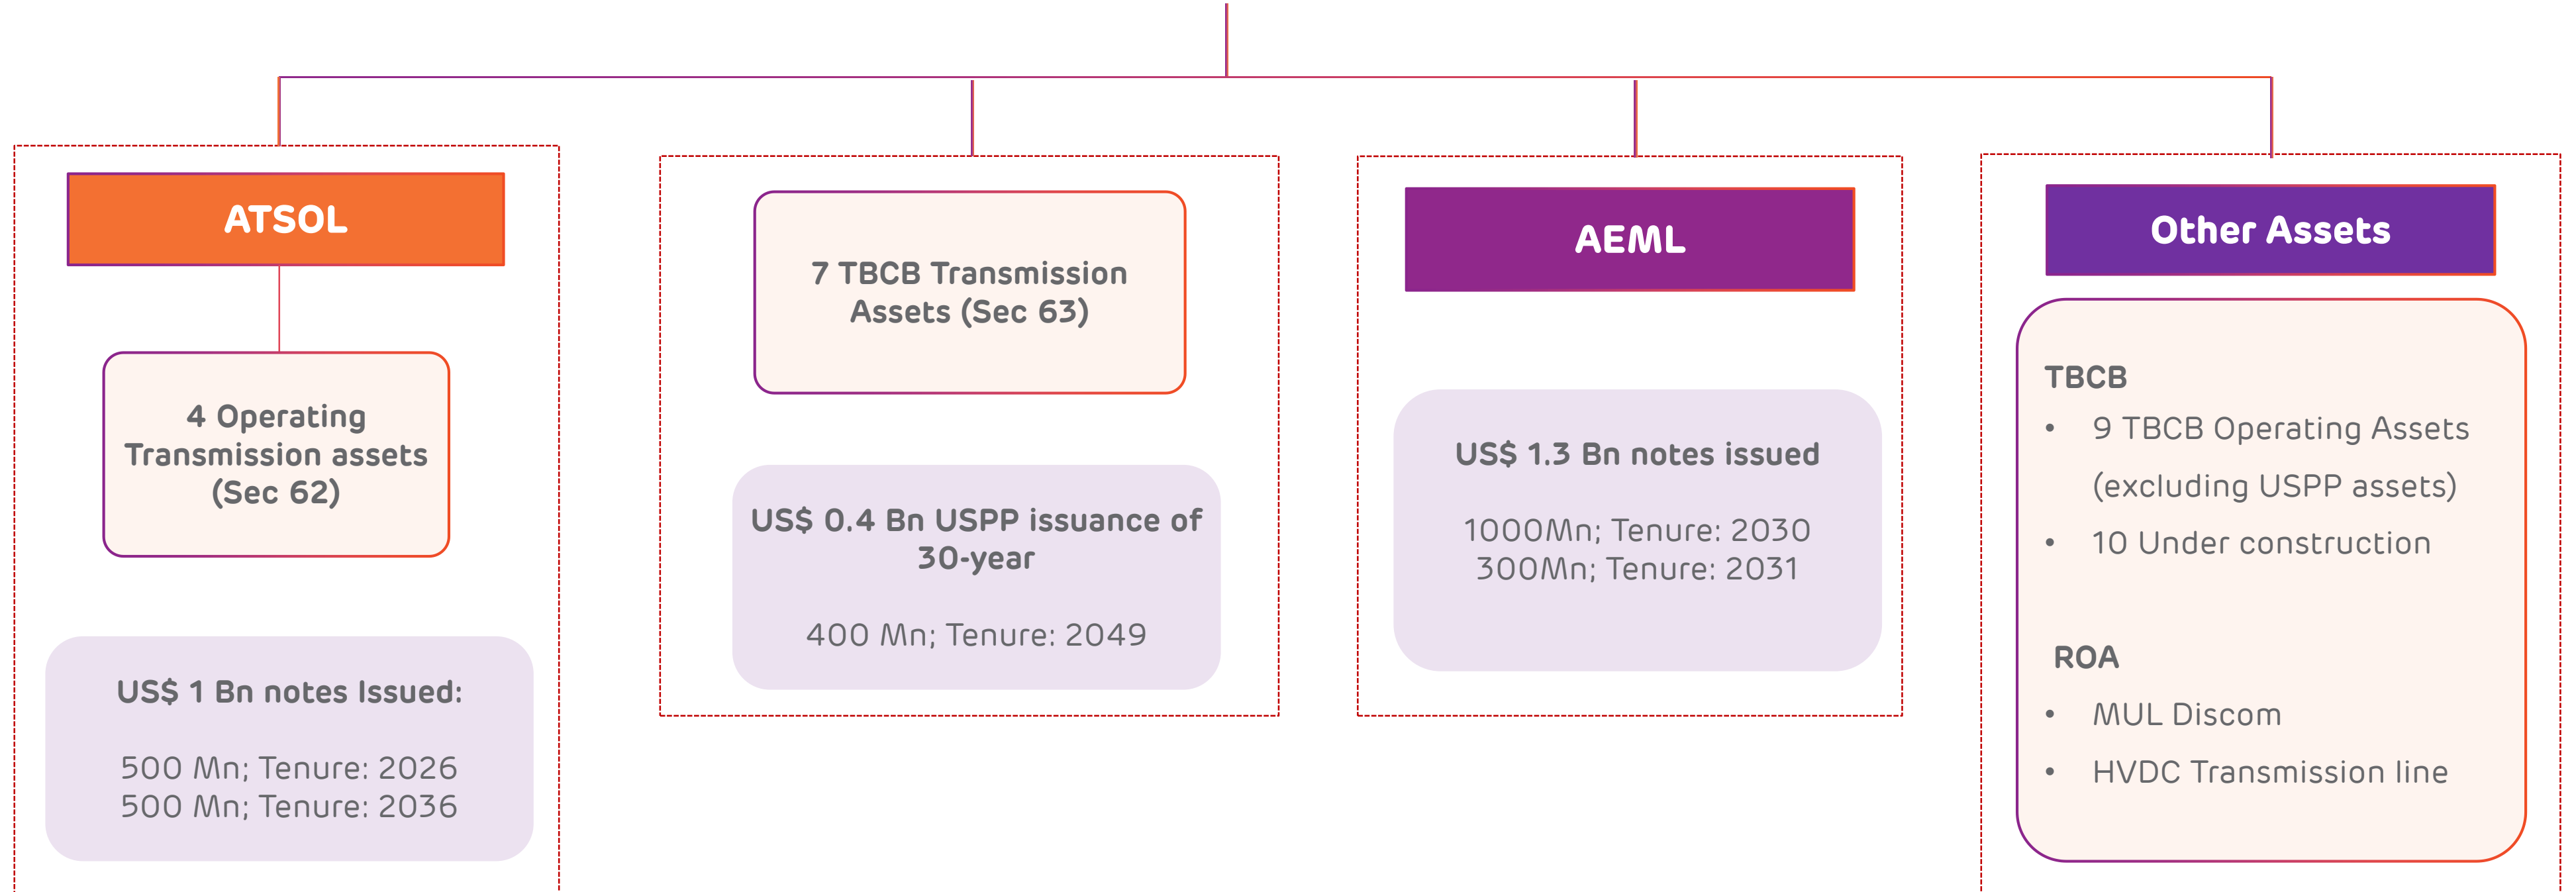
ATSOL

4 Operating Transmission assets (Sec 62)

US$ 1 Bn notes Issued:

500 Mn; Tenure: 2026
500 Mn; Tenure: 2036

7 TBCB Transmission Assets (Sec 63)

US$ 0.4 Bn USPP issuance of 30-year

400 Mn; Tenure: 2049

AEML

US$ 1.3 Bn notes issued

1000Mn; Tenure: 2030
300Mn; Tenure: 2031

Other Assets

TBCB
• 9 TBCB Operating Assets (excluding USPP assets)
• 10 Under construction

ROA
• MUL Discom
• HVDC Transmission line